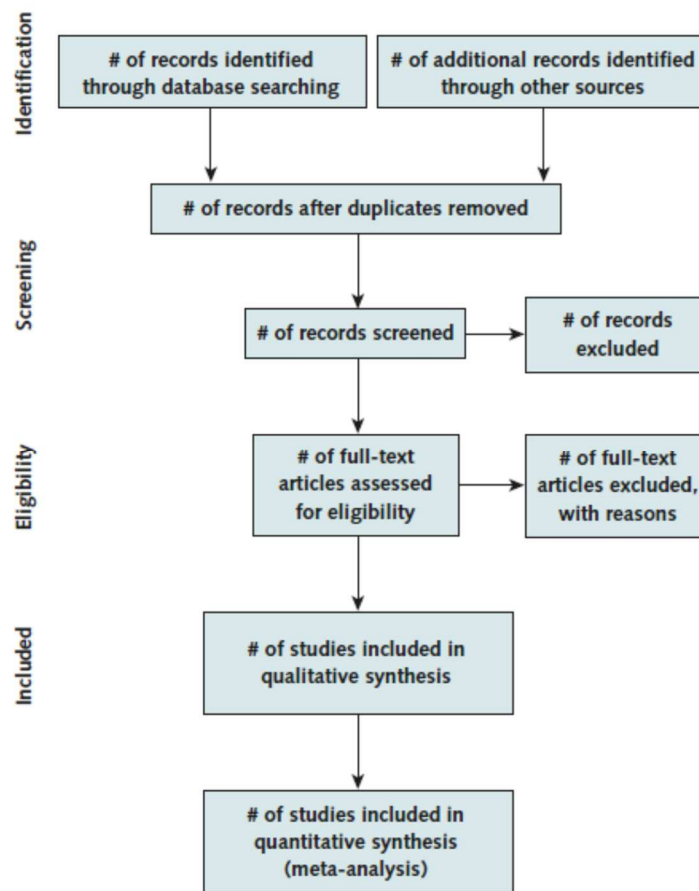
Identification

# of records identified through database searching

# of additional records identified through other sources

# of records after duplicates removed

Screening

# of records screened

# of records excluded

Eligibility

# of full-text articles assessed for eligibility

# of full-text articles excluded, with reasons

Included

# of studies included in qualitative synthesis

# of studies included in quantitative synthesis (meta-analysis)